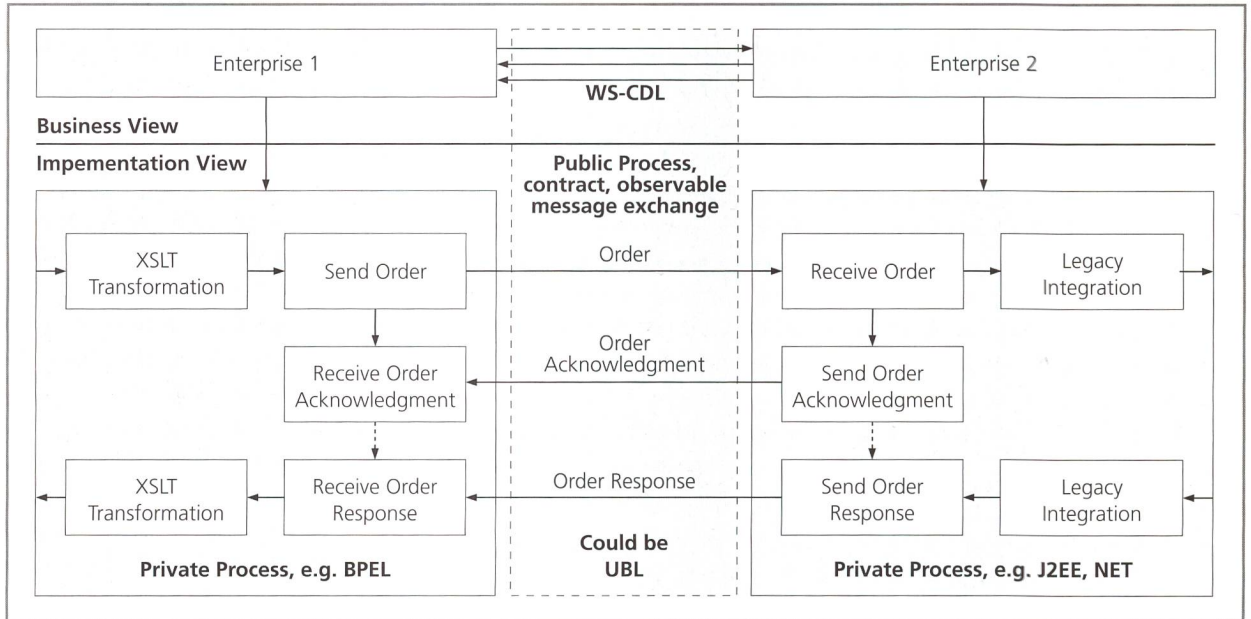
Enterprise 1

Enterprise 2

WS-CDL

Business View

Impementation View

Public Process, contract, observable message exchange

XSLT Transformation

Send Order

Order

Receive Order

Legacy Integration

Receive Order Acknowledgment

Order Acknowledgment

Send Order Acknowledgment

XSLT Transformation

Receive Order Response

Order Response

Send Order Response

Legacy Integration

Private Process, e.g. BPEL

Could be UBL

Private Process, e.g. J2EE, NET